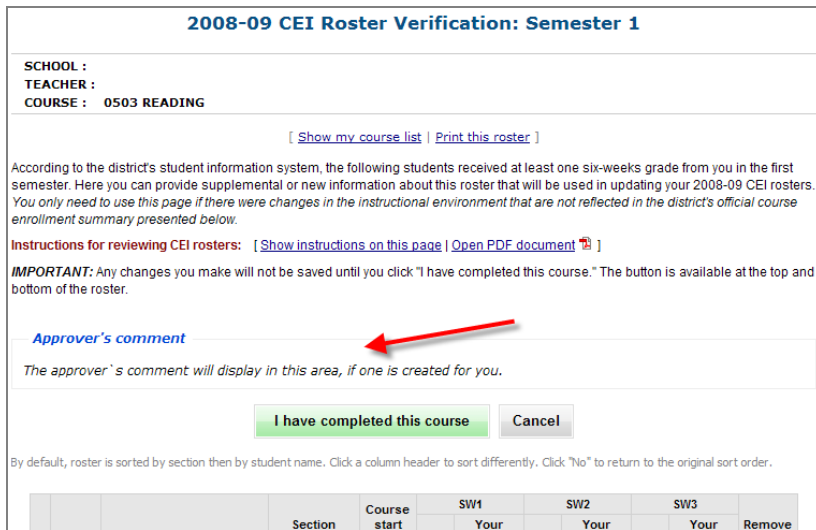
2008-09 CEI Roster Verification: Semester 1

SCHOOL :
TEACHER :
COURSE : 0503 READING

[ Show my course list | Print this roster ]

According to the district's student information system, the following students received at least one six-weeks grade from you in the first semester. Here you can provide supplemental or new information about this roster that will be used in updating your 2008-09 CEI rosters. You only need to use this page if there were changes in the instructional environment that are not reflected in the district's official course enrollment summary presented below.

Instructions for reviewing CEI rosters: [ Show instructions on this page | Open PDF document ]

IMPORTANT: Any changes you make will not be saved until you click "I have completed this course." The button is available at the top and bottom of the roster.

Approver's comment

The approver`s comment will display in this area, if one is created for you.

I have completed this course   Cancel

By default, roster is sorted by section then by student name. Click a column header to sort differently. Click "No" to return to the original sort order.

| | | | Section | Course start | SW1 Your | SW2 Your | SW3 Your | Remove |